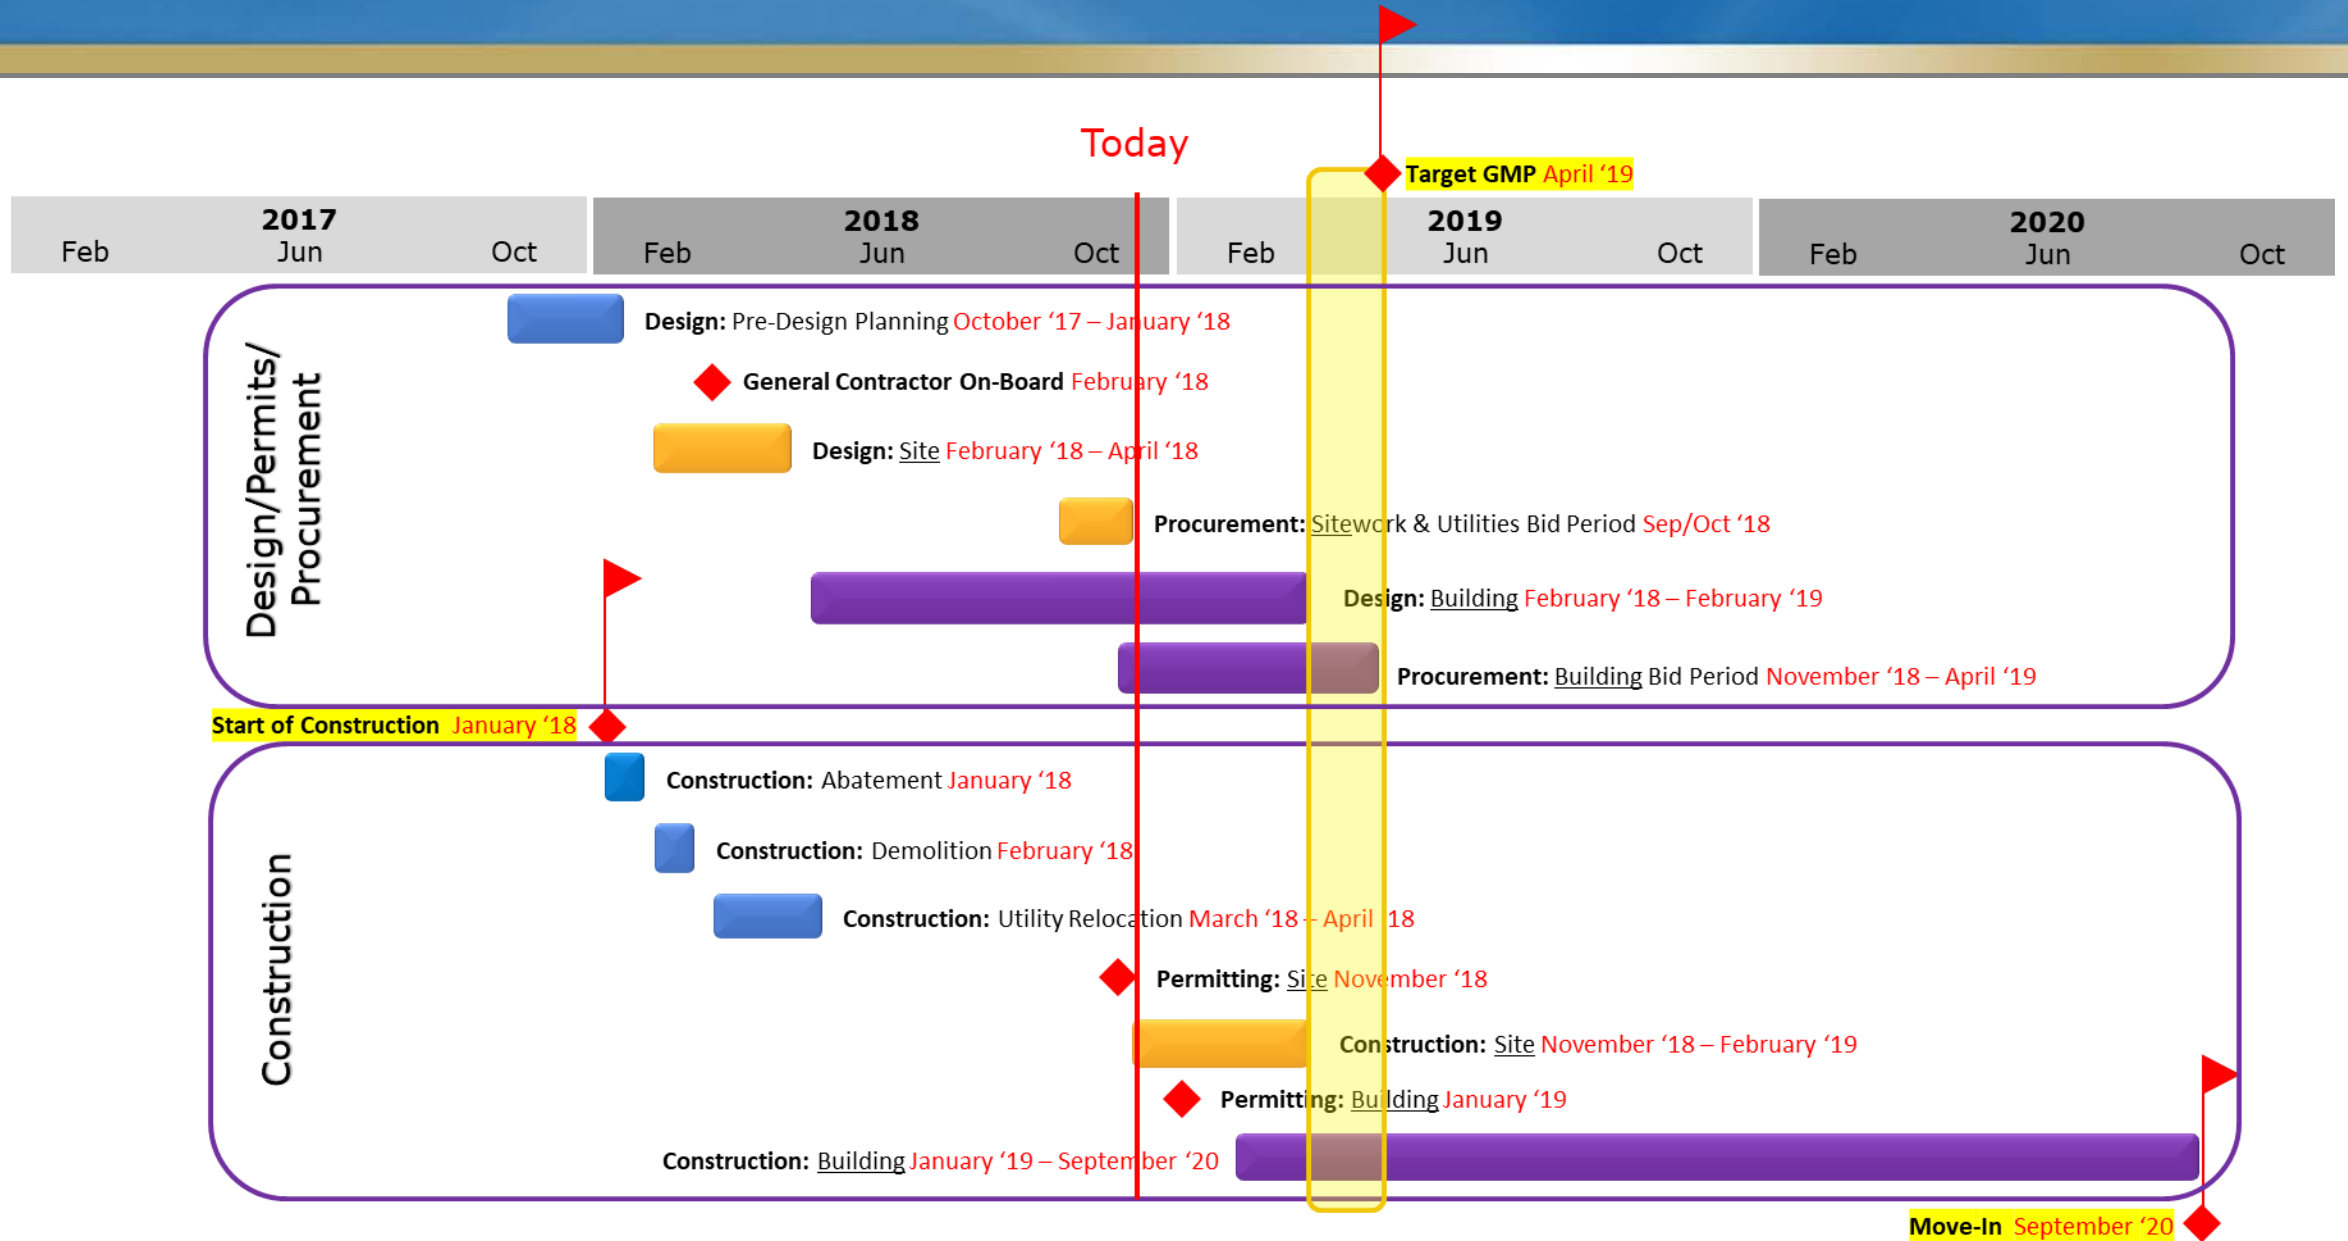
Today

Target GMP April '19

| 2017 | | | 2018 | | | 2019 | | | 2020 | | |
|---|---|---|---|---|---|---|---|---|---|---|---|
| Feb | Jun | Oct | Feb | Jun | Oct | Feb | Jun | Oct | Feb | Jun | Oct |

Design/Permits/ Procurement

Design: Pre-Design Planning October '17 – January '18

General Contractor On-Board February '18

Design: Site February '18 – April '18

Procurement: Sitework & Utilities Bid Period Sep/Oct '18

Design: Building February '18 – February '19

Procurement: Building Bid Period November '18 – April '19

Start of Construction January '18

Construction

Construction: Abatement January '18

Construction: Demolition February '18

Construction: Utility Relocation March '18 – April '18

Permitting: Site November '18

Construction: Site November '18 – February '19

Permitting: Building January '19

Construction: Building January '19 – September '20

Move-In September '20